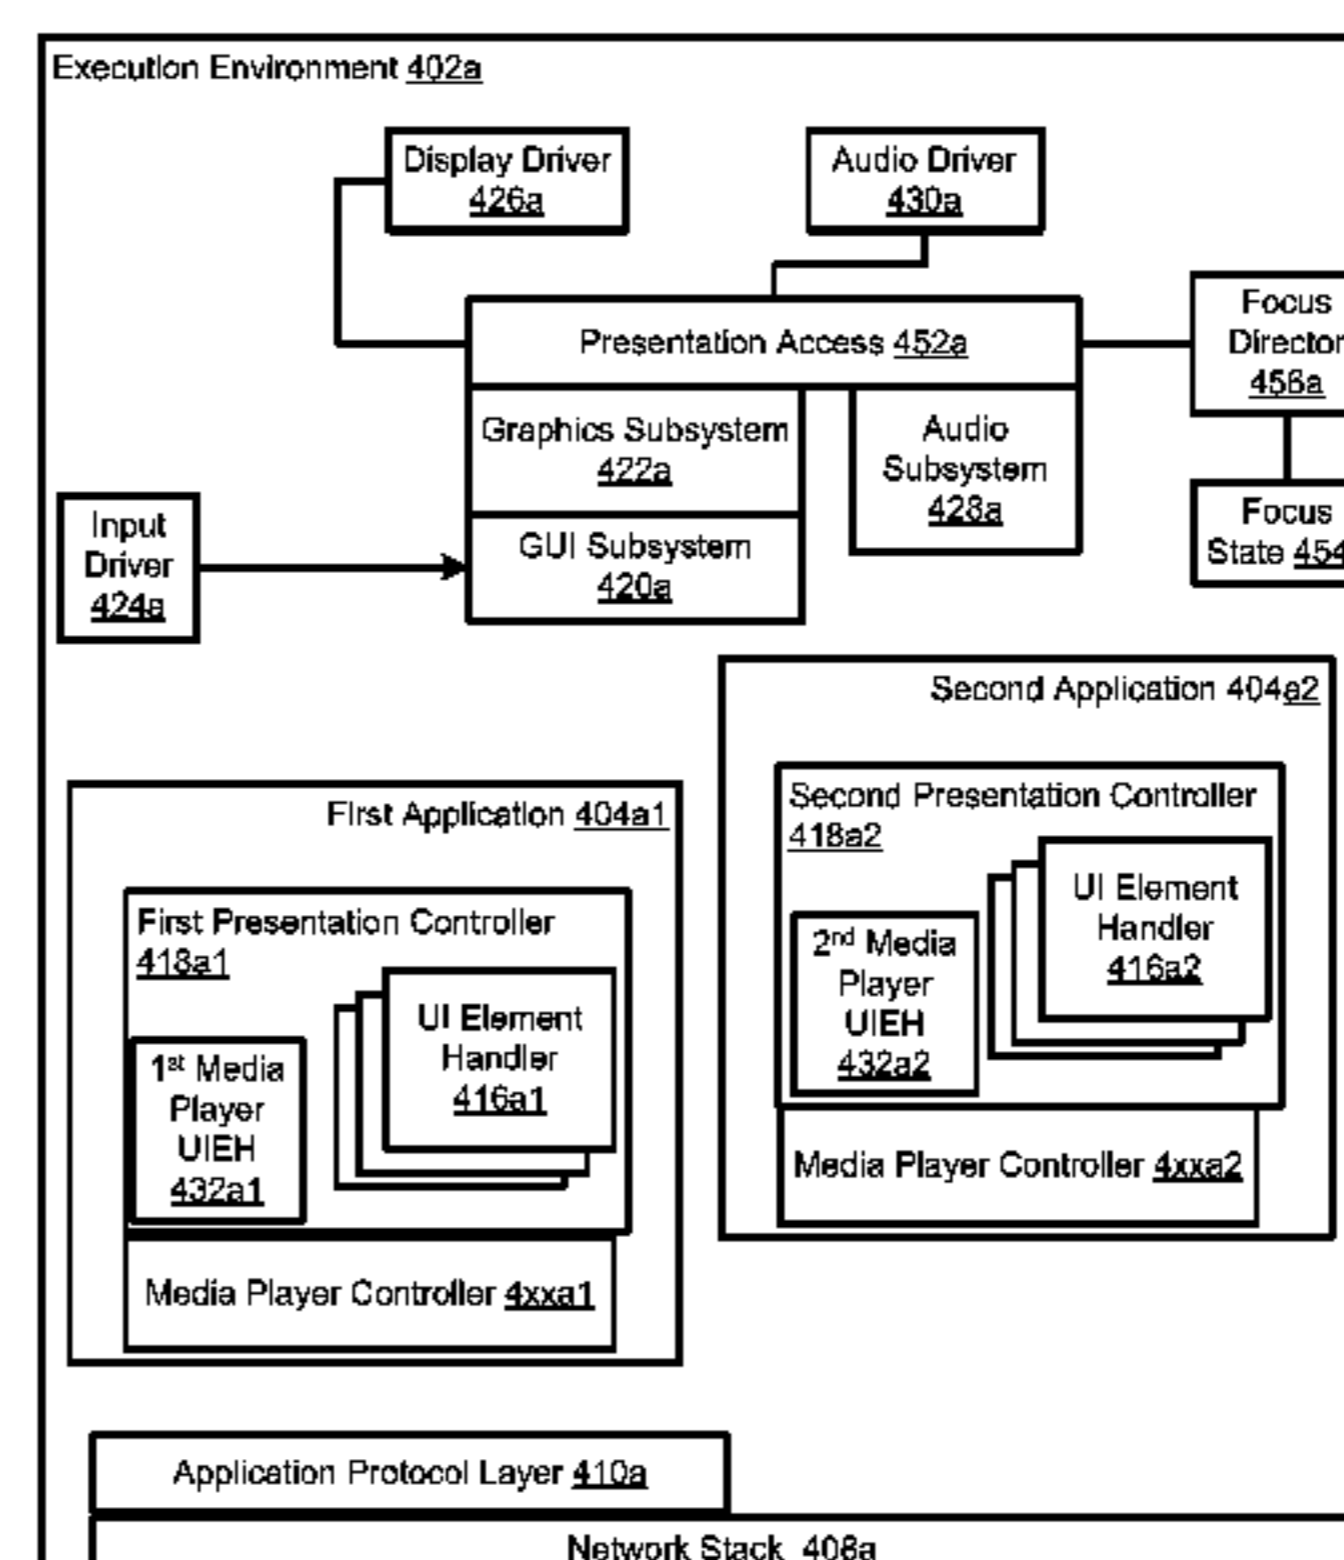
Execution Environment 402a

Display Driver 426a

Audio Driver 430a

Presentation Access 452a

Focus Director 456a

Graphics Subsystem 422a

Audio Subsystem 428a

Focus State 454

Input Driver 424a

GUI Subsystem 420a

Second Application 404a2

Second Presentation Controller 418a2

UI Element Handler 416a2

2nd Media Player UIEH 432a2

Media Player Controller 4xxa2

First Application 404a1

First Presentation Controller 418a1

UI Element Handler 416a1

1st Media Player UIEH 432a1

Media Player Controller 4xxa1

Application Protocol Layer 410a

Network Stack 408a